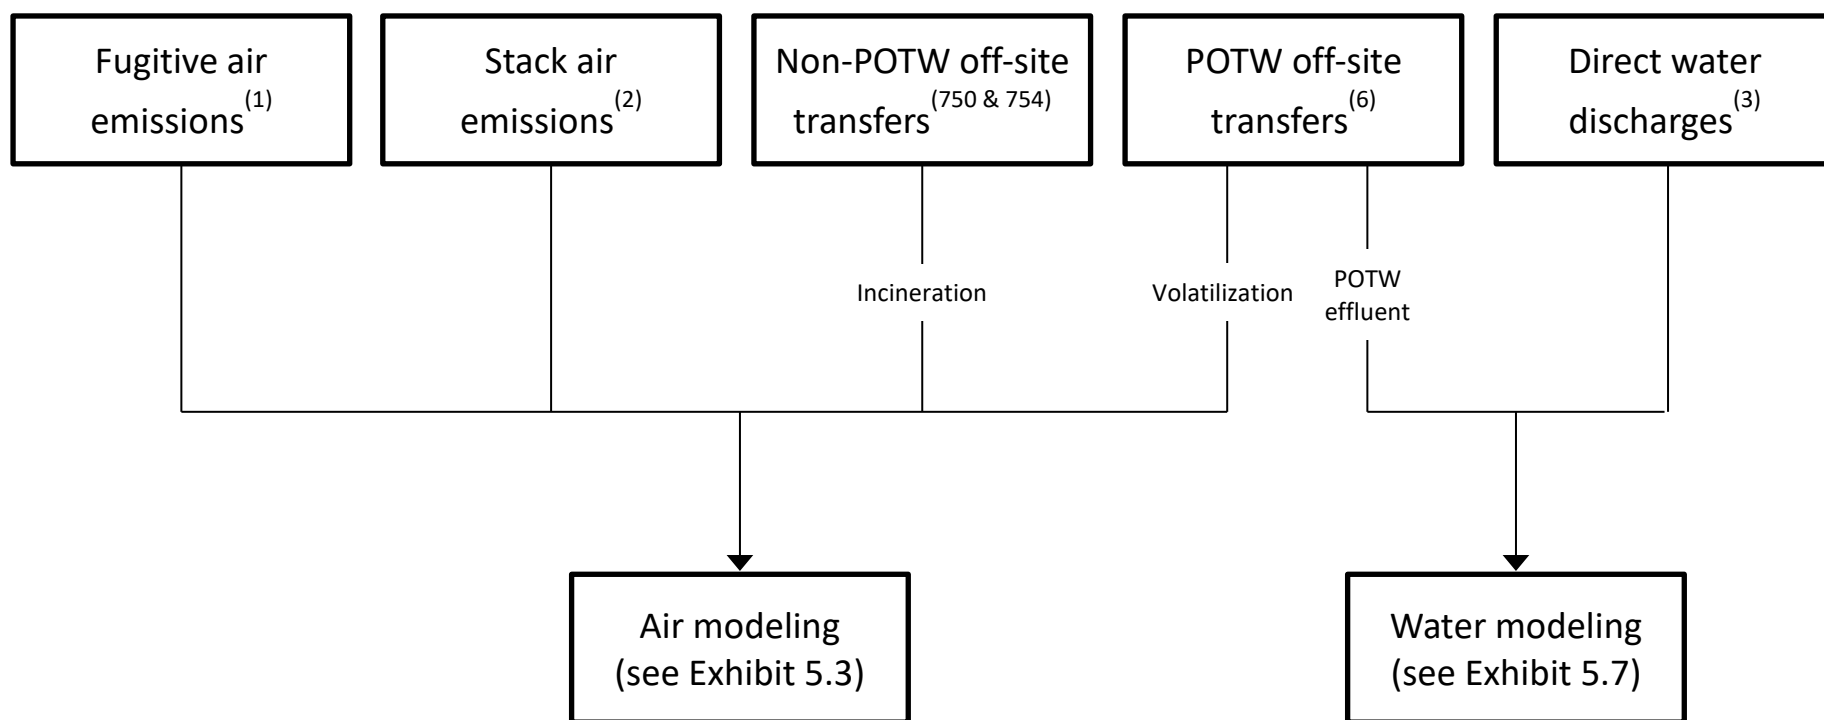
Fugitive air emissions$^{(1)}$

Stack air emissions$^{(2)}$

Non-POTW off-site transfers$^{(750 \& 754)}$

POTW off-site transfers$^{(6)}$

Direct water discharges$^{(3)}$

Incineration

Volatilization

POTW effluent

Air modeling (see Exhibit 5.3)

Water modeling (see Exhibit 5.7)